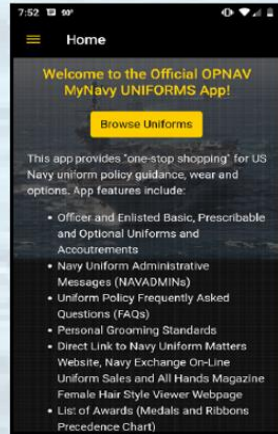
7:52 90°

Home

Welcome to the Official OPNAV MyNavy UNIFORMS App!

Browse Uniforms

This app provides "one-stop shopping" for US Navy uniform policy guidance, wear and options. App features include:

- Officer and Enlisted Basic, Prescribable and Optional Uniforms and Accoutrements
- Navy Uniform Administrative Messages (NAVADMINs)
- Uniform Policy Frequently Asked Questions (FAQs)
- Personal Grooming Standards
- Direct Link to Navy Uniform Matters Website, Navy Exchange On-Line Uniform Sales and All Hands Magazine Female Hair Style Viewer Webpage
- List of Awards (Medals and Ribbons Precedence Chart)